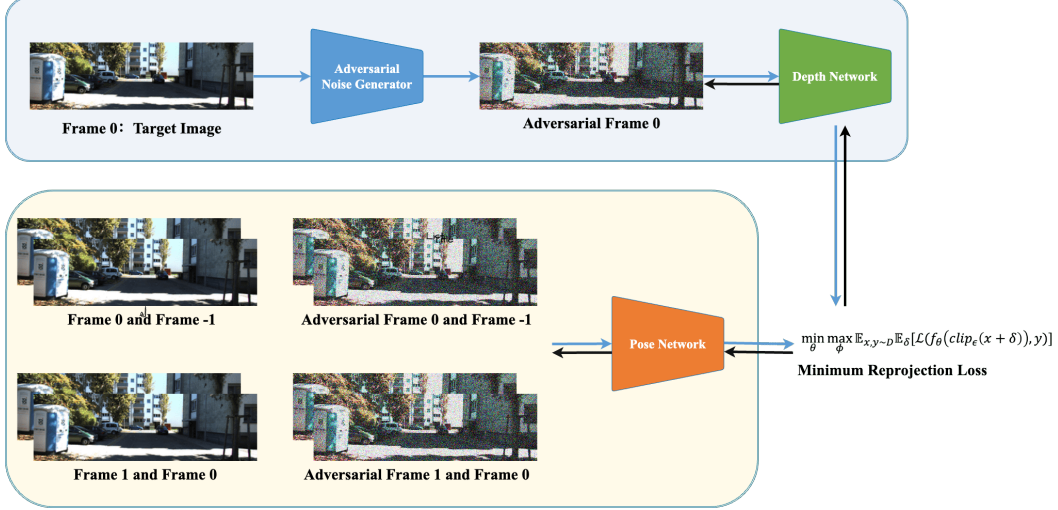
Frame 0：Target Image

Adversarial Noise Generator

Adversarial Frame 0

Depth Network

Frame 0 and Frame -1

Adversarial Frame 0 and Frame -1

Pose Network

$\min_{\theta} \max_{\phi} \mathbb{E}_{x,y\sim D} \mathbb{E}_{\delta}[\mathcal{L}(f_{\theta}(clip_{\epsilon}(x+\delta)), y)]$

Minimum Reprojection Loss

Frame 1 and Frame 0

Adversarial Frame 1 and Frame 0